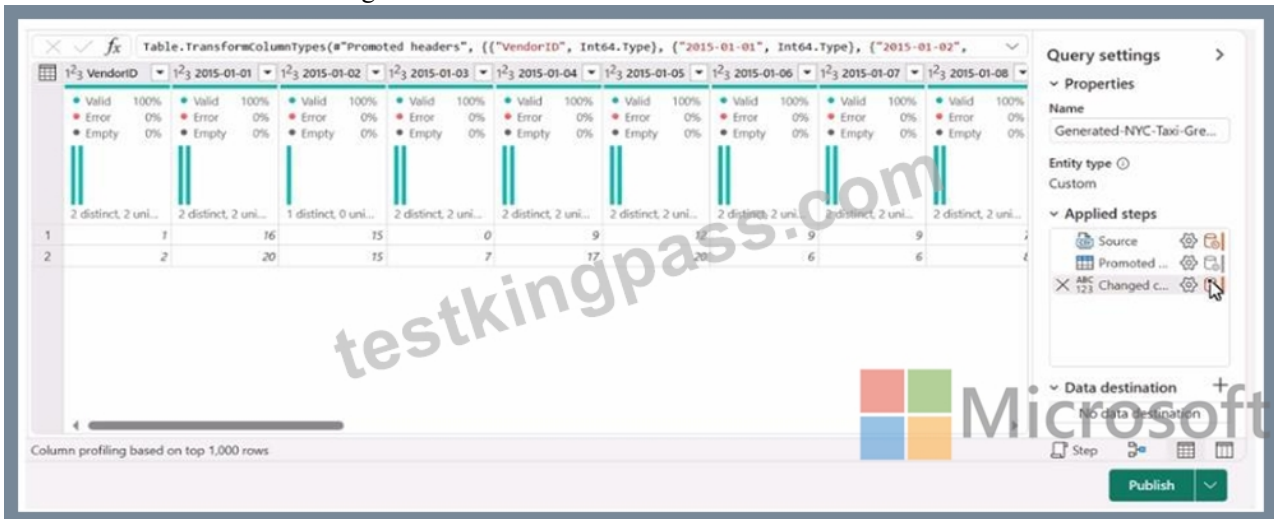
$f_x$ Table.TransformColumnTypes(#"Promoted headers", {{"VendorID", Int64.Type}, {"2015-01-01", Int64.Type}, {"2015-01-02",

| 1²3 VendorID | 1²3 2015-01-01 | 1²3 2015-01-02 | 1²3 2015-01-03 | 1²3 2015-01-04 | 1²3 2015-01-05 | 1²3 2015-01-06 | 1²3 2015-01-07 | 1²3 2015-01-08 |
|---|---|---|---|---|---|---|---|---|
| • Valid 100% • Error 0% • Empty 0% | • Valid 100% • Error 0% • Empty 0% | • Valid 100% • Error 0% • Empty 0% | • Valid 100% • Error 0% • Empty 0% | • Valid 100% • Error 0% • Empty 0% | • Valid 100% • Error 0% • Empty 0% | • Valid 100% • Error 0% • Empty 0% | • Valid 100% • Error 0% • Empty 0% | • Valid 100% • Error 0% • Empty 0% |
| 2 distinct, 2 uni... | 2 distinct, 2 uni... | 1 distinct, 0 uni... | 2 distinct, 2 uni... | 2 distinct, 2 uni... | 2 distinct, 2 uni... | 2 distinct, 2 uni... | 2 distinct, 2 uni... | 2 distinct, 2 uni... |
| 1 | 16 | 15 | 0 | 9 | 12 | 9 | 9 | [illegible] |
| 2 | 20 | 15 | 7 | 17 | 20 | 6 | 6 | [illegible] |

Column profiling based on top 1,000 rows

Query settings
Properties
Name
Generated-NYC-Taxi-Gre...
Entity type
Custom
Applied steps
Source
Promoted ...
Changed c...
Data destination
No data destination
Step
Publish

testkingpass.com
Microsoft